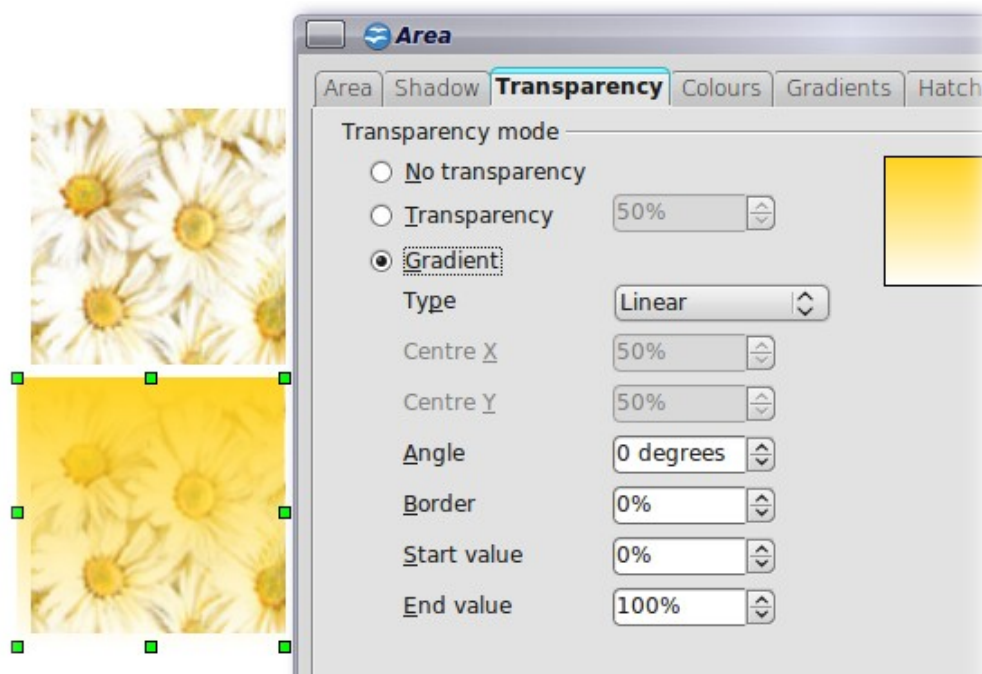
Area

Area | Shadow | Transparency | Colours | Gradients | Hatch

Transparency mode

No transparency

Transparency 50%

Gradient

Type Linear

Centre X 50%

Centre Y 50%

Angle 0 degrees

Border 0%

Start value 0%

End value 100%